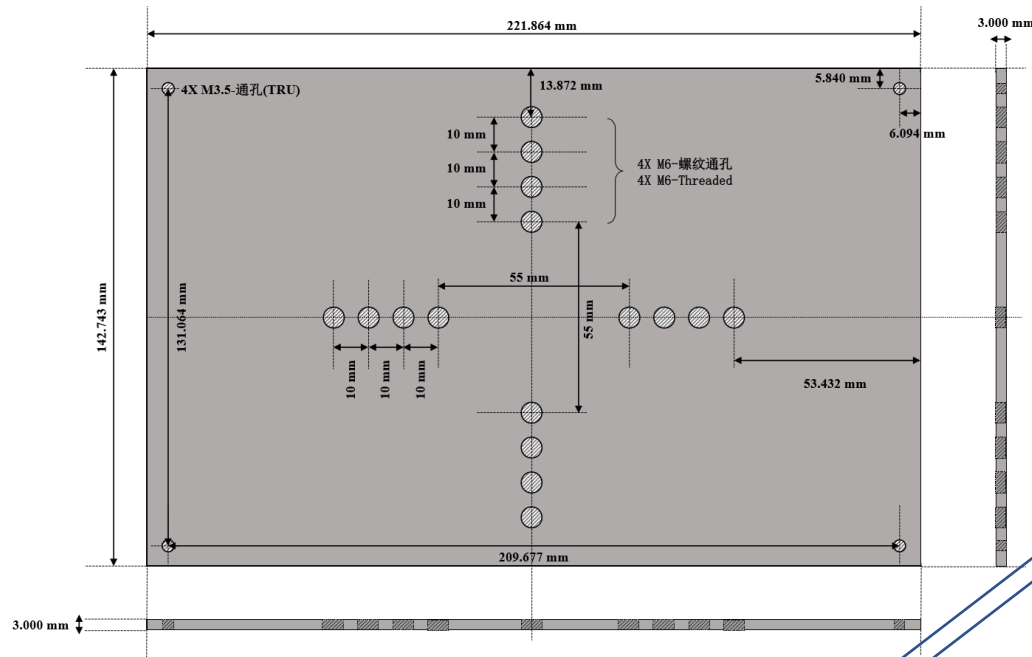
221.864 mm

3.000 mm

4X M3.5-通孔(TRU)

13.872 mm

5.840 mm

6.094 mm

10 mm

10 mm

10 mm

4X M6-螺纹通孔
4X M6-Threaded

142.743 mm

131.064 mm

55 mm

55 mm

10 mm

10 mm

10 mm

53.432 mm

209.677 mm

3.000 mm